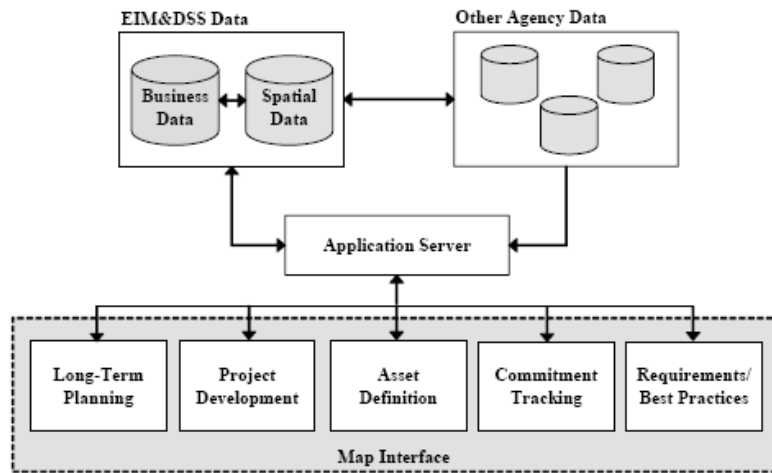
EIM&DSS Data

Business Data

Spatial Data

Other Agency Data

Application Server

Long-Term Planning

Project Development

Asset Definition

Commitment Tracking

Requirements/ Best Practices

Map Interface